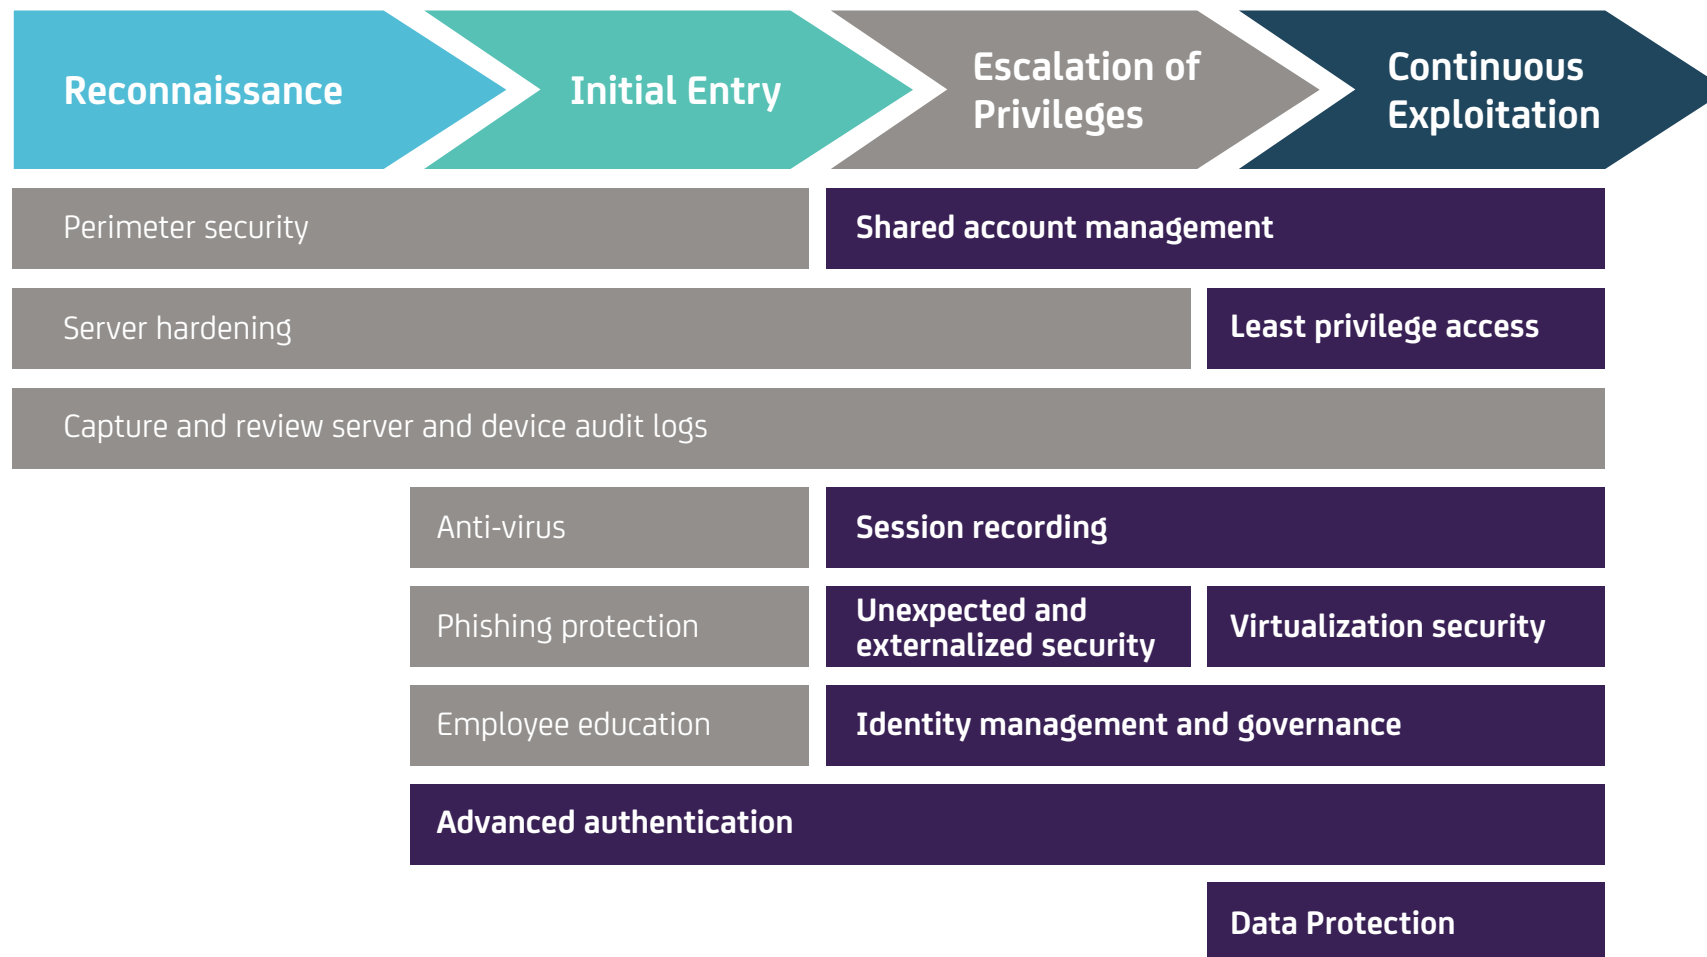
Reconnaissance

Initial Entry

Escalation of Privileges

Continuous Exploitation

Perimeter security

Shared account management

Server hardening

Least privilege access

Capture and review server and device audit logs

Anti-virus

Session recording

Phishing protection

Unexpected and externalized security

Virtualization security

Employee education

Identity management and governance

Advanced authentication

Data Protection